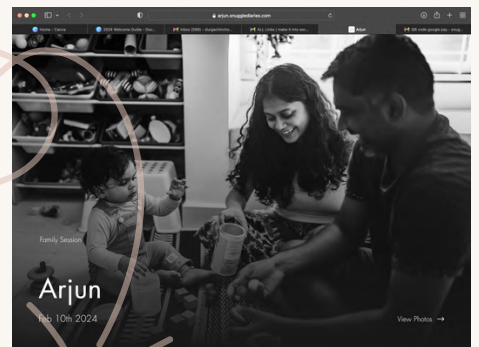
arjun.snuggdiaries.com

Home - Canva

2024 Welcome Guide - Dro...

Inbox (300) - snuggle...

ELL cake: I make it into ser...

Arjun

SB code google pay - snug...

Family Session

Arjun

Feb 10th 2024

View Photos →